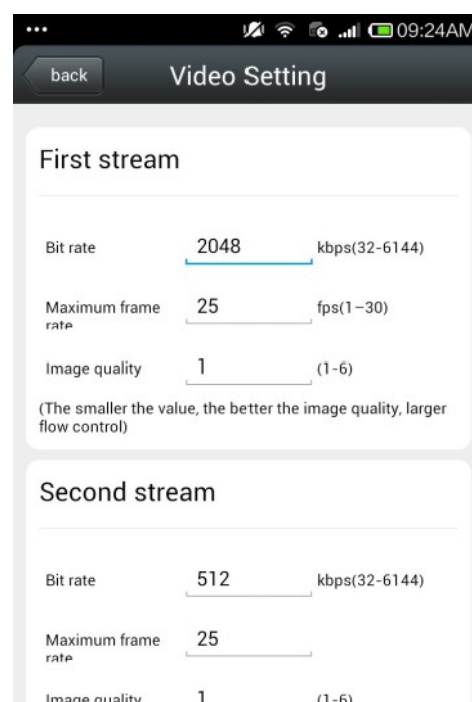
... 09:24AM

back

Video Setting

First stream

Bit rate 2048 kbps(32-6144)

Maximum frame rate 25 fps(1−30)

Image quality 1 (1-6)

(The smaller the value, the better the image quality, larger flow control)

Second stream

Bit rate 512 kbps(32-6144)

Maximum frame rate 25

Image quality 1 (1-6)